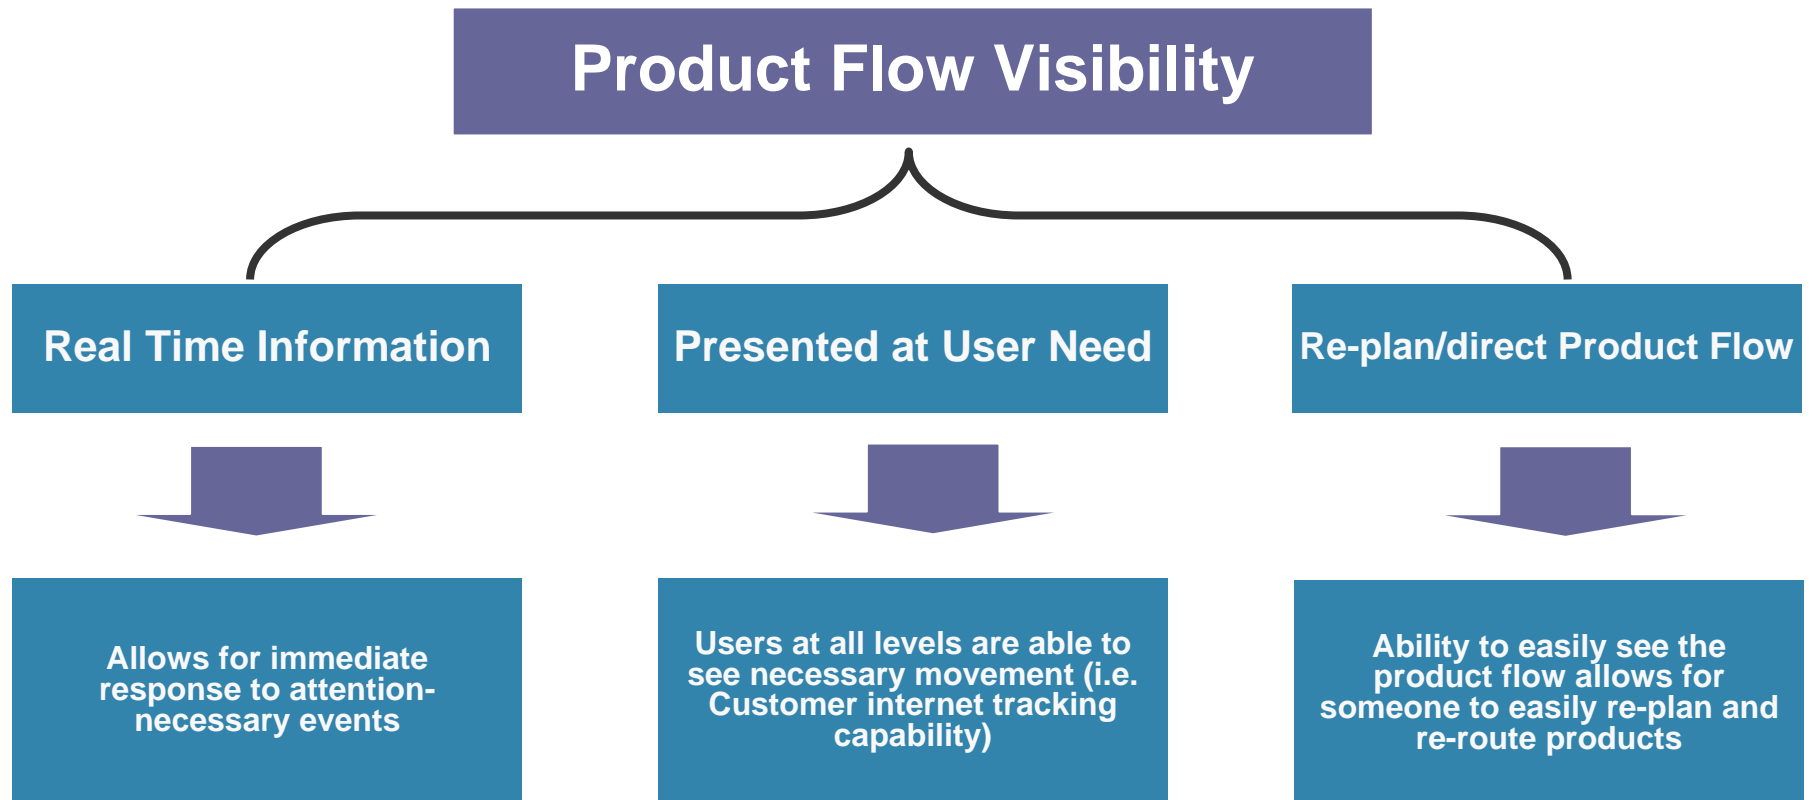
Product Flow Visibility

Real Time Information

Presented at User Need

Re-plan/direct Product Flow

Allows for immediate response to attention-necessary events

Users at all levels are able to see necessary movement (i.e. Customer internet tracking capability)

Ability to easily see the product flow allows for someone to easily re-plan and re-route products